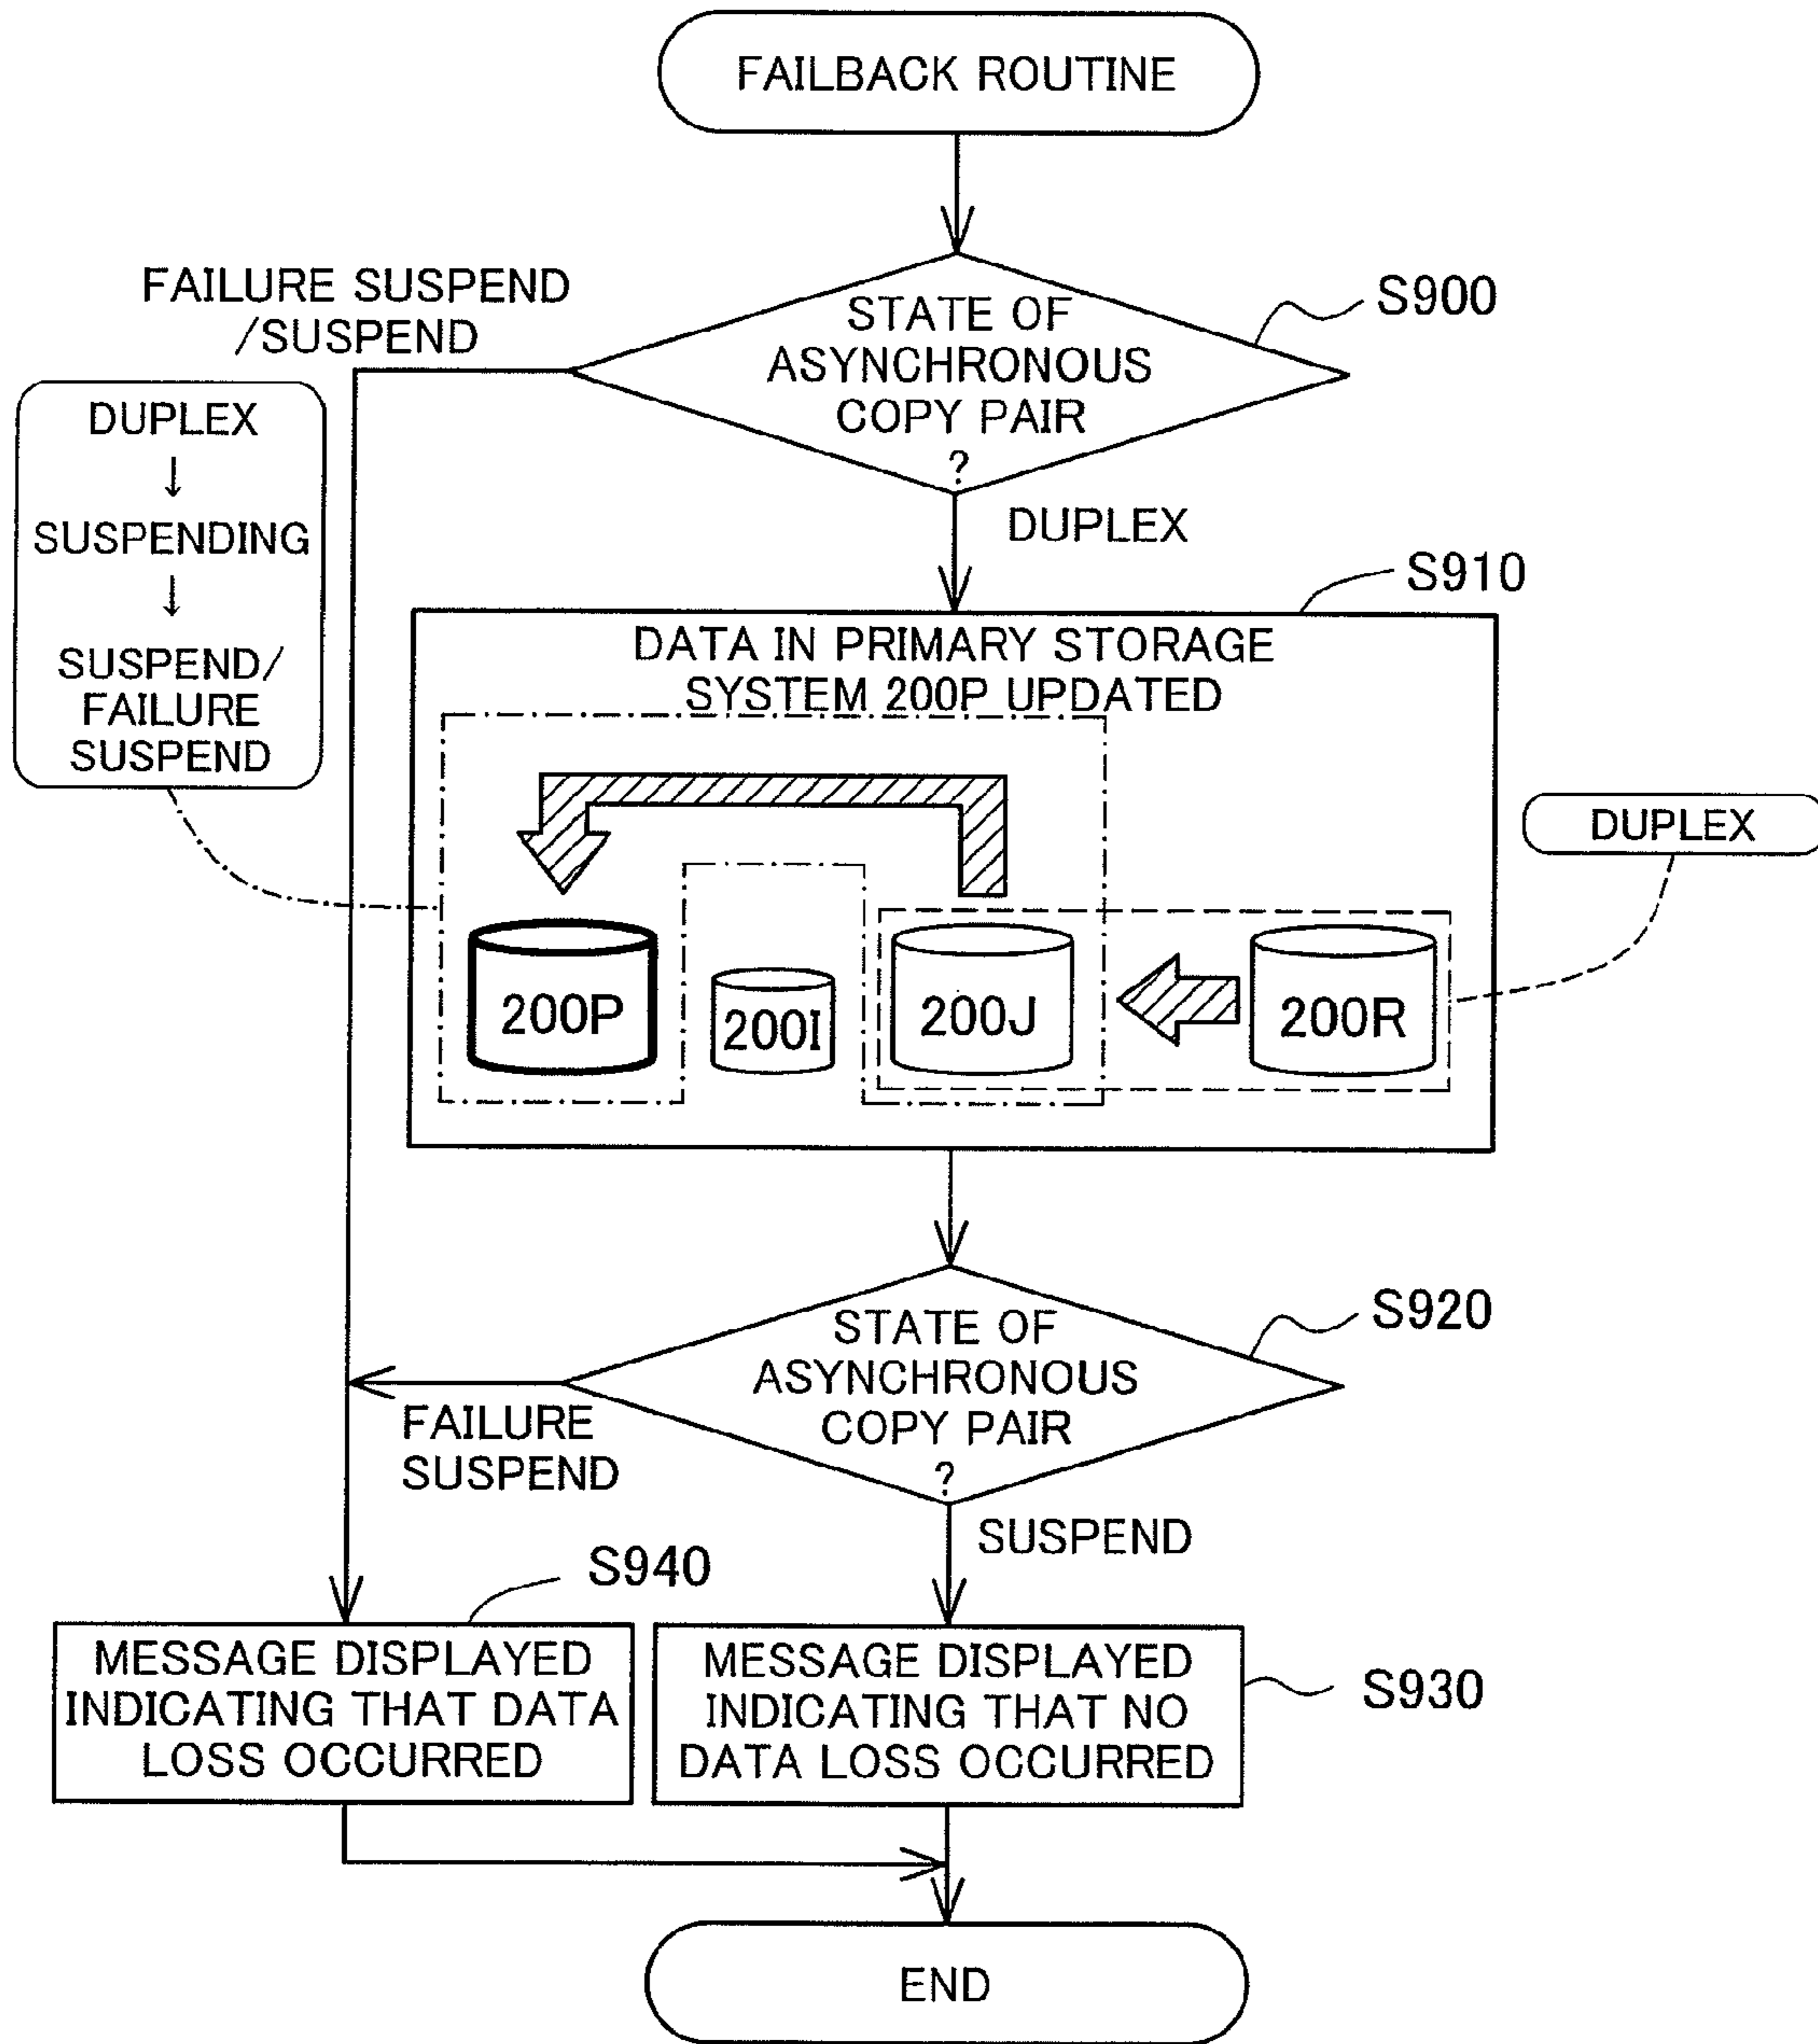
FAILBACK ROUTINE

FAILURE SUSPEND /SUSPEND

STATE OF ASYNCHRONOUS COPY PAIR ?

S900

DUPLEX
↓
SUSPENDING
↓
SUSPEND/ FAILURE SUSPEND

DUPLEX

S910

DATA IN PRIMARY STORAGE SYSTEM 200P UPDATED

200P

200I

200J

200R

DUPLEX

STATE OF ASYNCHRONOUS COPY PAIR ?

S920

FAILURE SUSPEND

SUSPEND

S940

MESSAGE DISPLAYED INDICATING THAT DATA LOSS OCCURRED

MESSAGE DISPLAYED INDICATING THAT NO DATA LOSS OCCURRED

S930

END